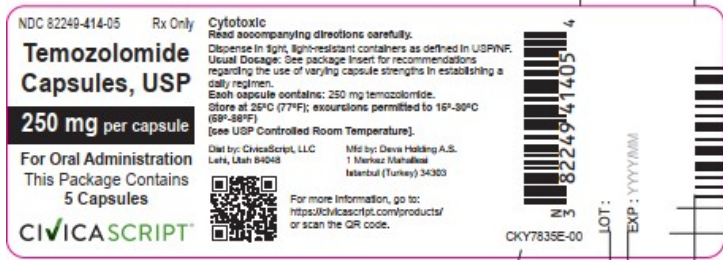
NDC 82249-414-05 Rx Only

Temozolomide Capsules, USP

250 mg per capsule

For Oral Administration
This Package Contains 5 Capsules

CIVICASCRIPT

Cytotoxic
Read accompanying directions carefully.
Dispense in tight, light-resistant containers as defined in USP/NF.
Usual Dosage: See package insert for recommendations regarding the use of varying capsule strengths in establishing a daily regimen.
Each capsule contains: 250 mg temozolomide.
Store at 25°C (77°F); excursions permitted to 15°-30°C (59°-86°F)
[see USP Controlled Room Temperature].

Dist by: CivicaScript, LLC
Lehi, Utah 84043

Mfd by: Deva Holding A.S.
1 Merkez Mahallesi
Istanbul (Turkey) 34303

For more information, go to:
https://civicascript.com/products/
or scan the QR code.

N 3 82249 41405 4

CKY7835E-00

LOT :

EXP : YYYY/MM